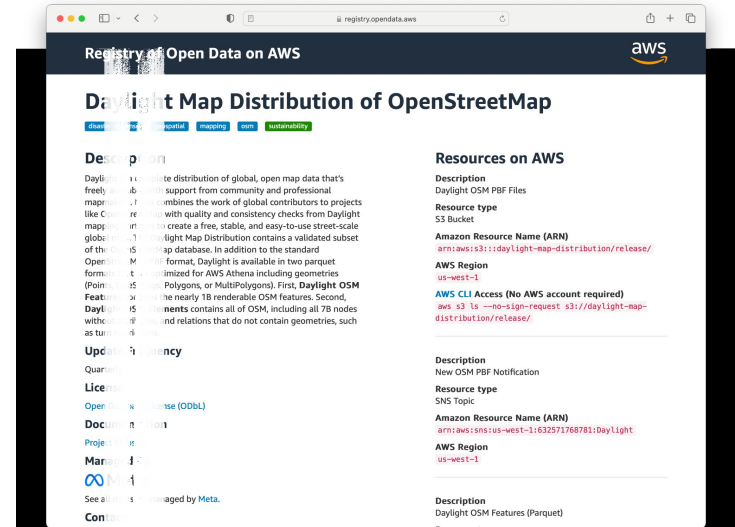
registry.opendata.aws

Registry of Open Data on AWS

aws

Day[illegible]t Map Distribution of OpenStreetMap

disas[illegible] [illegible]spatial mapping osm sustainability

Desc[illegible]

Dayli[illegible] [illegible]e distribution of global, open map data that's freely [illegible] support from community and professional mapm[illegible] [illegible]mbines the work of global contributors to projects like O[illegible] with quality and consistency checks from Daylight mapp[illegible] create a free, stable, and easy-to-use street-scale glob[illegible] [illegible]ylight Map Distribution contains a validated subset of th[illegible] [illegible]ap database. In addition to the standard Open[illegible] format, Daylight is available in two parquet form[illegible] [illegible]mized for AWS Athena including geometries (Poin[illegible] Polygons, or MultiPolygons). First, Daylight OSM Feat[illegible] the nearly 1B renderable OSM features. Second, Dayli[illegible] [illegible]ments contains all of OSM, including all 7B nodes with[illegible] and relations that do not contain geometries, such as tu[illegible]

Upda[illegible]ency

Quar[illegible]

Licen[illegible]

Open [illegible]nse (ODbL)

Docum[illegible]n

Proje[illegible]

Manag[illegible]

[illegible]

See al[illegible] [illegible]aged by Meta.

Conta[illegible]

Resources on AWS

Description
Daylight OSM PBF Files

Resource type
S3 Bucket

Amazon Resource Name (ARN)
arn:aws:s3:::daylight-map-distribution/release/

AWS Region
us-west-1

AWS CLI Access (No AWS account required)
aws s3 ls --no-sign-request s3://daylight-map-distribution/release/

Description
New OSM PBF Notification

Resource type
SNS Topic

Amazon Resource Name (ARN)
arn:aws:sns:us-west-1:632571768781:Daylight

AWS Region
us-west-1

Description
Daylight OSM Features (Parquet)